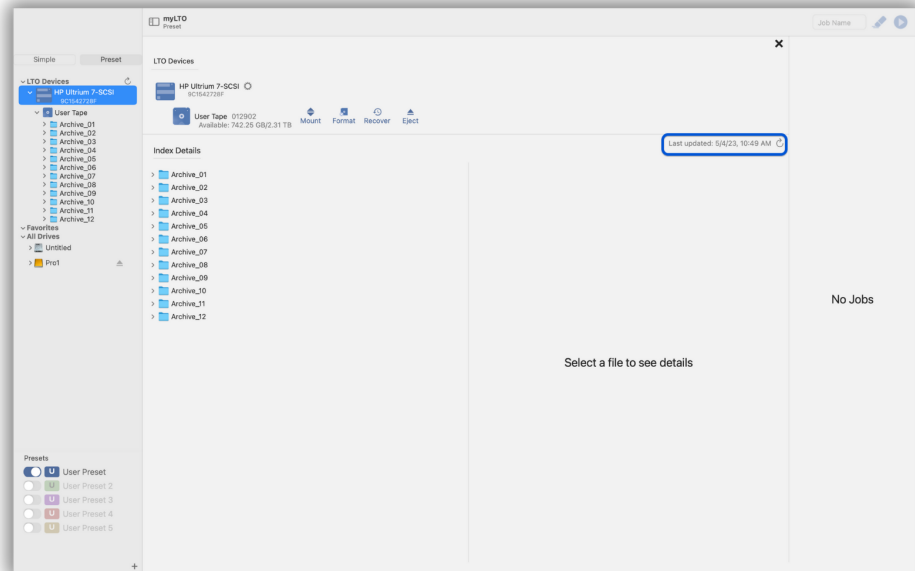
myLTO
Preset

Job Name

Simple
Preset

LTO Devices
HP Ultrium 7-SCSI
9C1542728F
User Tape
Archive_01
Archive_02
Archive_03
Archive_04
Archive_05
Archive_06
Archive_07
Archive_08
Archive_09
Archive_10
Archive_11
Archive_12
Favorites
All Drives
Untitled
Pro1

Presets
U User Preset
U User Preset 2
U User Preset 3
U User Preset 4
U User Preset 5

+

LTO Devices

HP Ultrium 7-SCSI
9C1542728F

User Tape 012902
Available: 742.25 GB/2.31 TB

Mount Format Recover Eject

Last updated: 5/4/23, 10:49 AM

Index Details

Archive_01
Archive_02
Archive_03
Archive_04
Archive_05
Archive_06
Archive_07
Archive_08
Archive_09
Archive_10
Archive_11
Archive_12

Select a file to see details

No Jobs